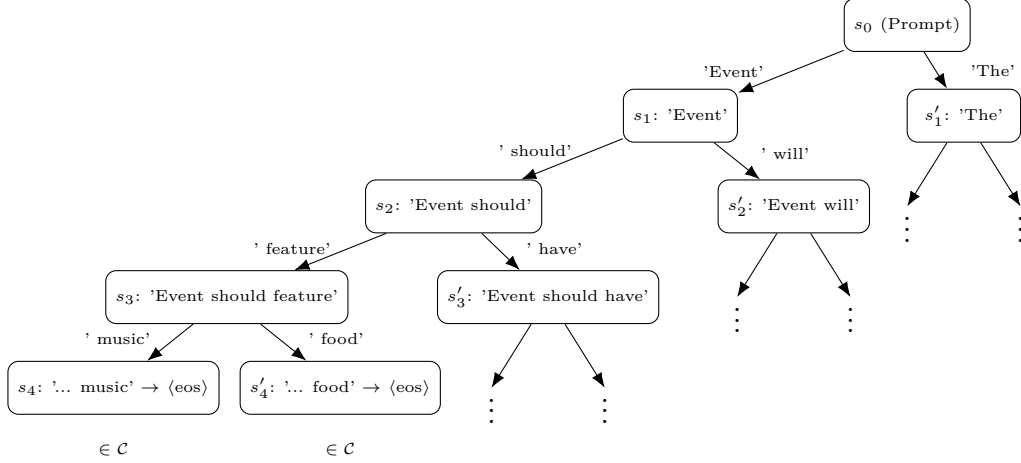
$s_0$ (Prompt)

'Event'

'The'

$s_1$: 'Event'

$s_1'$: 'The'

' should'

' will'

$s_2$: 'Event should'

$s_2'$: 'Event will'

' feature'

' have'

$s_3$: 'Event should feature'

$s_3'$: 'Event should have'

' music'

' food'

$s_4$: '... music' $\rightarrow \langle \text{eos} \rangle$

$s_4'$: '... food' $\rightarrow \langle \text{eos} \rangle$

$\in \mathcal{C}$

$\in \mathcal{C}$